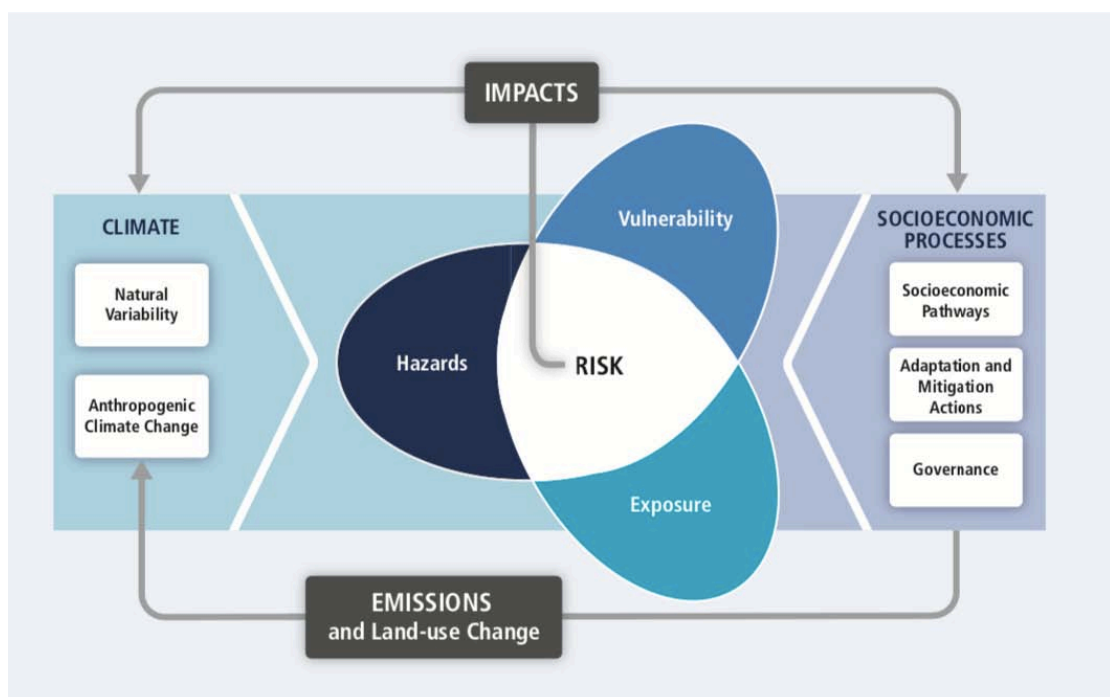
IMPACTS

CLIMATE

Natural Variability

Anthropogenic Climate Change

Vulnerability

Hazards

RISK

Exposure

SOCIOECONOMIC PROCESSES

Socioeconomic Pathways

Adaptation and Mitigation Actions

Governance

EMISSIONS and Land-use Change